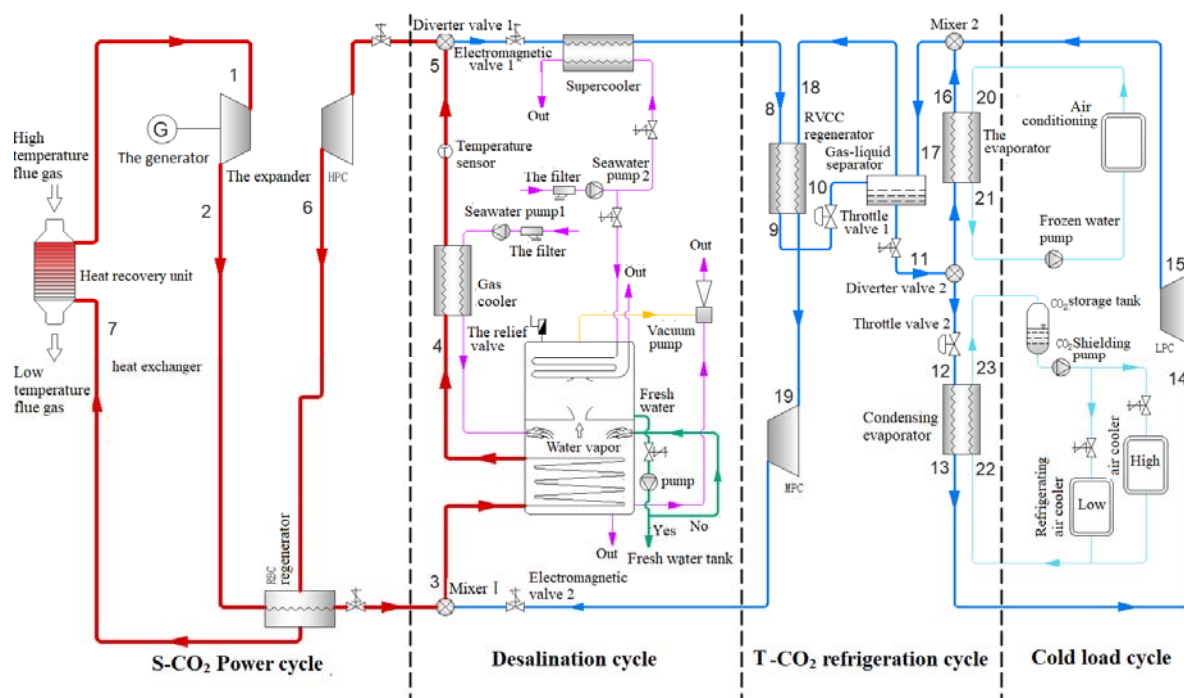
Diverter valve 1
Electromagnetic valve 1
5
Supercooler
Out
Mixer 2
1
The generator
G
The expander
HPC
2
6
High temperature flue gas
Heat recovery unit
7
heat exchanger
Low temperature flue gas
Temperature sensor
The filter
Seawater pump 2
Seawater pump1
The filter
Gas cooler
The relief valve
4
Out
Out
Vacuum pump
Fresh water
Water vapor
pump
Yes
No
Out
Fresh water tank
3
Mixer I
Electromagnetic valve 2
RPC regenerator
18
8
RVCC regenerator
Gas-liquid separator
10
Throttle valve 1
9
19
MPC
16
20
17
The evaporator
Air conditioning
21
Frozen water pump
11
Diverter valve 2
Throttle valve 2
12
Condensing evaporator
13
23
22
$CO_2$storage tank
$CO_2$Shielding pump
15
LPC
14
Refrigerating air cooler
air cooler
High
Low
S-$CO_2$ Power cycle
Desalination cycle
T -$CO_2$ refrigeration cycle
Cold load cycle